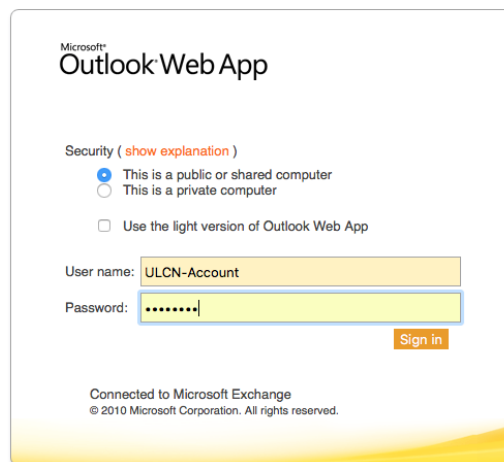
Microsoft®
Outlook® Web App

Security ( show explanation )

This is a public or shared computer
This is a private computer

Use the light version of Outlook Web App

User name: ULCN-Account
Password: ••••••••

Sign in

Connected to Microsoft Exchange
© 2010 Microsoft Corporation. All rights reserved.